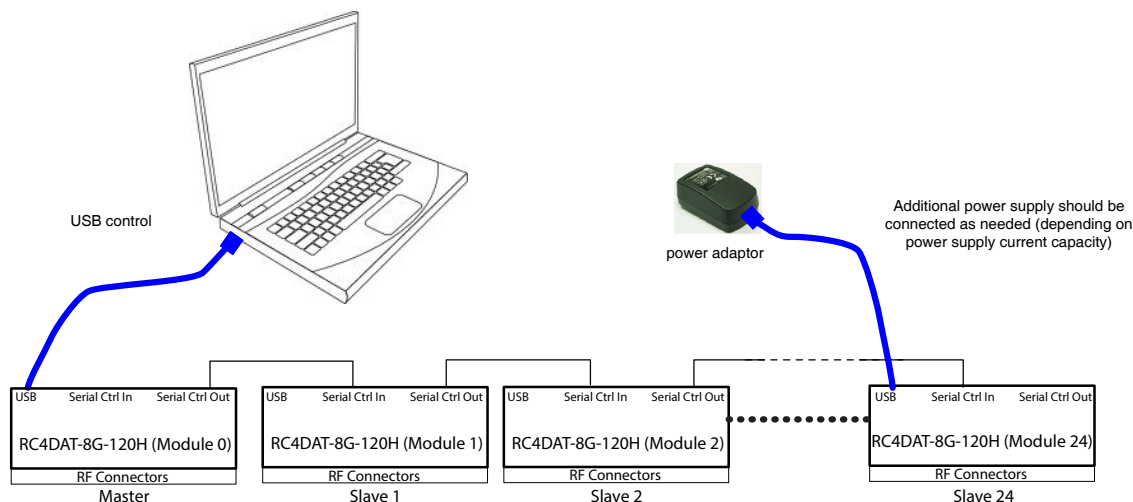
USB control

power adaptor

Additional power supply should be connected as needed (depending on power supply current capacity)

USB Serial Ctrl In Serial Ctrl Out
RC4DAT-8G-120H (Module 0)
RF Connectors
Master

USB Serial Ctrl In Serial Ctrl Out
RC4DAT-8G-120H (Module 1)
RF Connectors
Slave 1

USB Serial Ctrl In Serial Ctrl Out
RC4DAT-8G-120H (Module 2)
RF Connectors
Slave 2

USB Serial Ctrl In Serial Ctrl Out
RC4DAT-8G-120H (Module 24)
RF Connectors
Slave 24